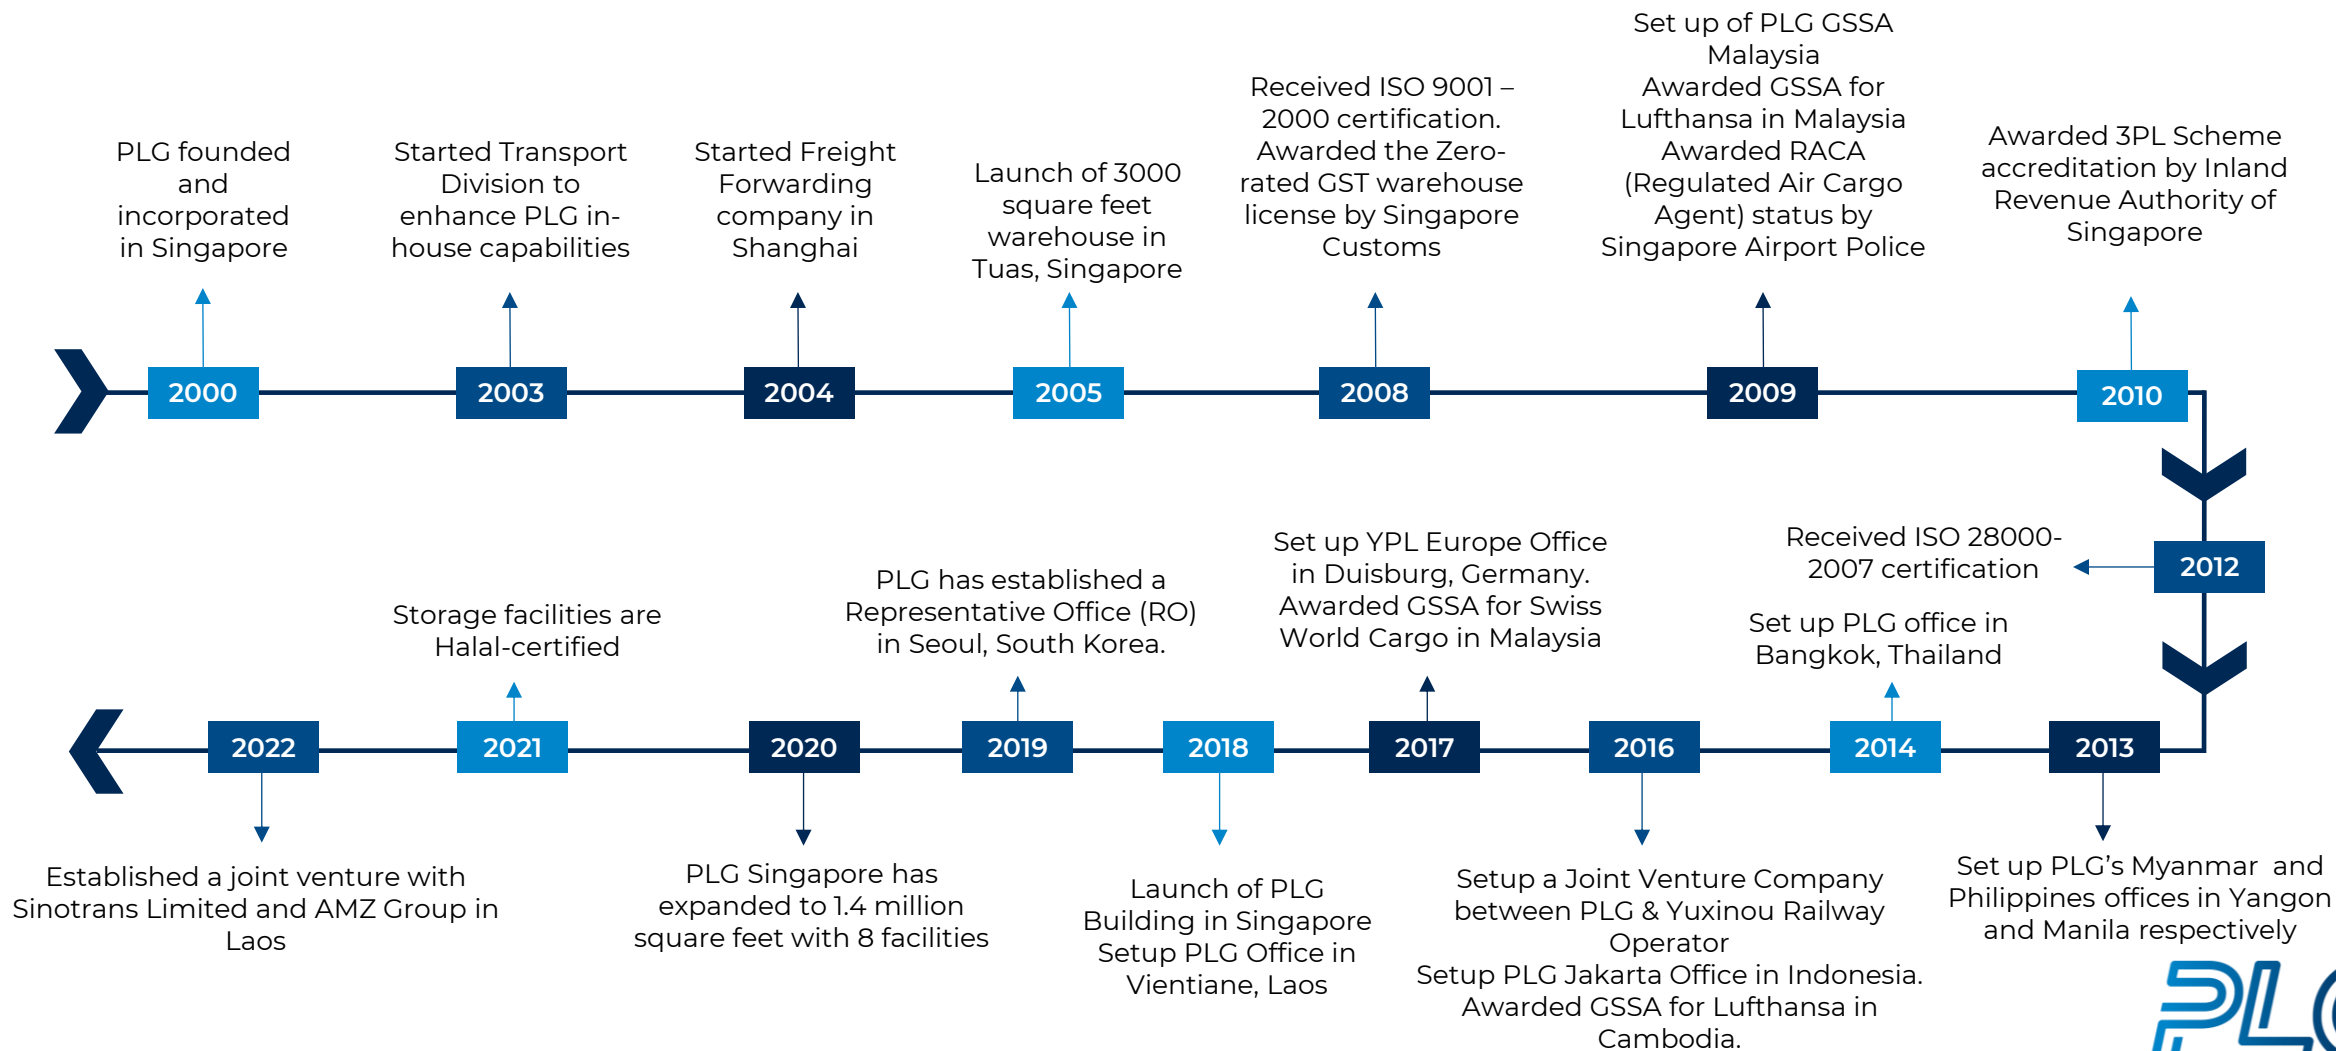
PLG founded and incorporated in Singapore

2000

Started Transport Division to enhance PLG in-house capabilities

2003

Started Freight Forwarding company in Shanghai

2004

Launch of 3000 square feet warehouse in Tuas, Singapore

2005

Received ISO 9001 – 2000 certification. Awarded the Zero-rated GST warehouse license by Singapore Customs

2008

Set up of PLG GSSA Malaysia
Awarded GSSA for Lufthansa in Malaysia
Awarded RACA (Regulated Air Cargo Agent) status by Singapore Airport Police

2009

Awarded 3PL Scheme accreditation by Inland Revenue Authority of Singapore

2010

2012

Received ISO 28000-2007 certification

Set up PLG office in Bangkok, Thailand

2013

Set up PLG's Myanmar and Philippines offices in Yangon and Manila respectively

2014

2016

Setup a Joint Venture Company between PLG & Yuxinou Railway Operator
Setup PLG Jakarta Office in Indonesia.
Awarded GSSA for Lufthansa in Cambodia.

2017

Set up YPL Europe Office in Duisburg, Germany.
Awarded GSSA for Swiss World Cargo in Malaysia

2018

Launch of PLG Building in Singapore
Setup PLG Office in Vientiane, Laos

2019

PLG has established a Representative Office (RO) in Seoul, South Korea.

2020

PLG Singapore has expanded to 1.4 million square feet with 8 facilities

2021

Storage facilities are Halal-certified

2022

Established a joint venture with Sinotrans Limited and AMZ Group in Laos

PLG